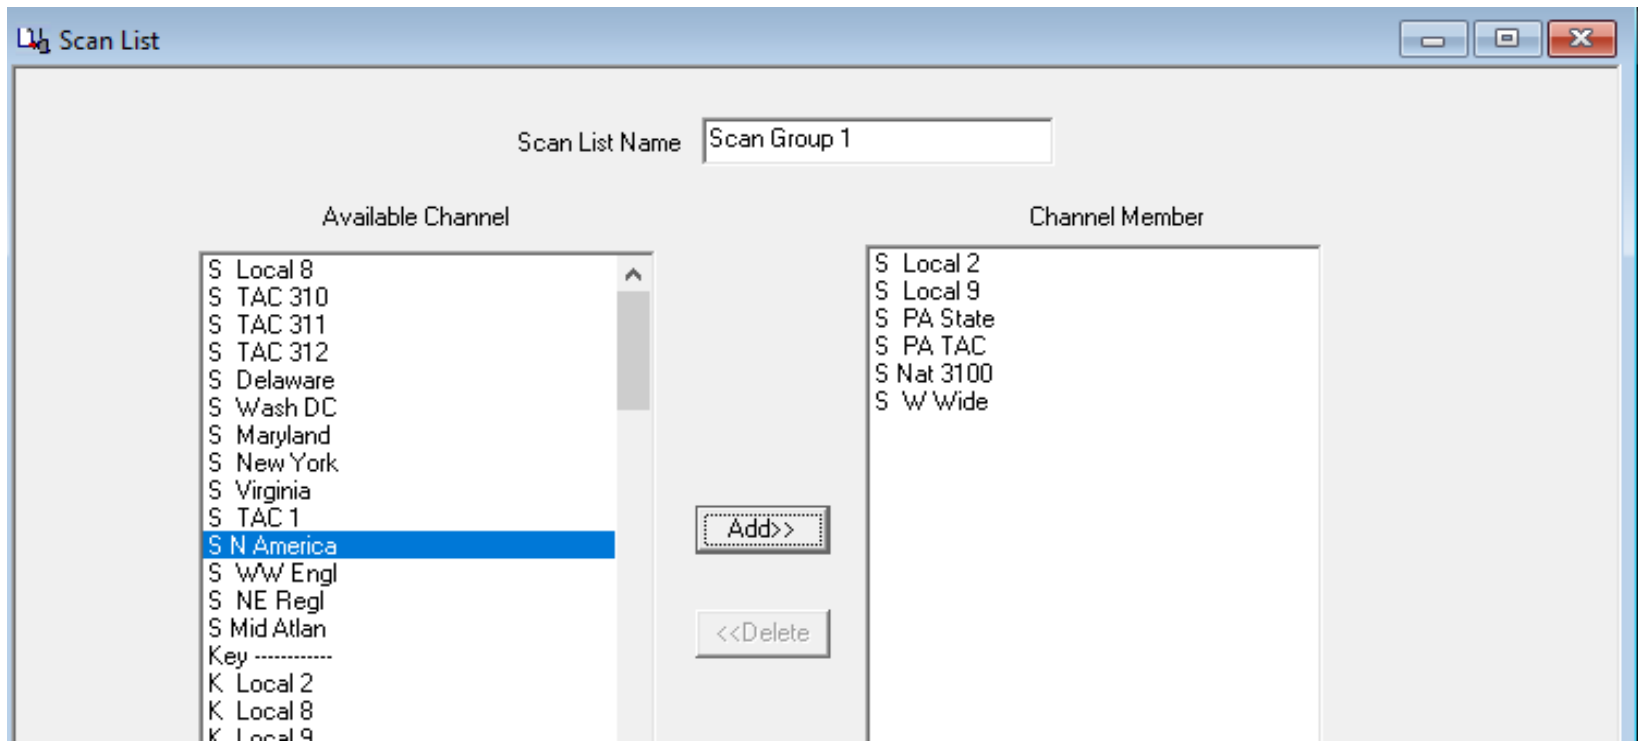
Scan List

Scan List Name Scan Group 1

Available Channel

S Local 8
S TAC 310
S TAC 311
S TAC 312
S Delaware
S Wash DC
S Maryland
S New York
S Virginia
S TAC 1
S N America
S WW Engl
S NE Regl
S Mid Atlan
Key -----------
K Local 2
K Local 8
K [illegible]

Add>>

<<Delete

Channel Member

S Local 2
S Local 9
S PA State
S PA TAC
S Nat 3100
S W Wide